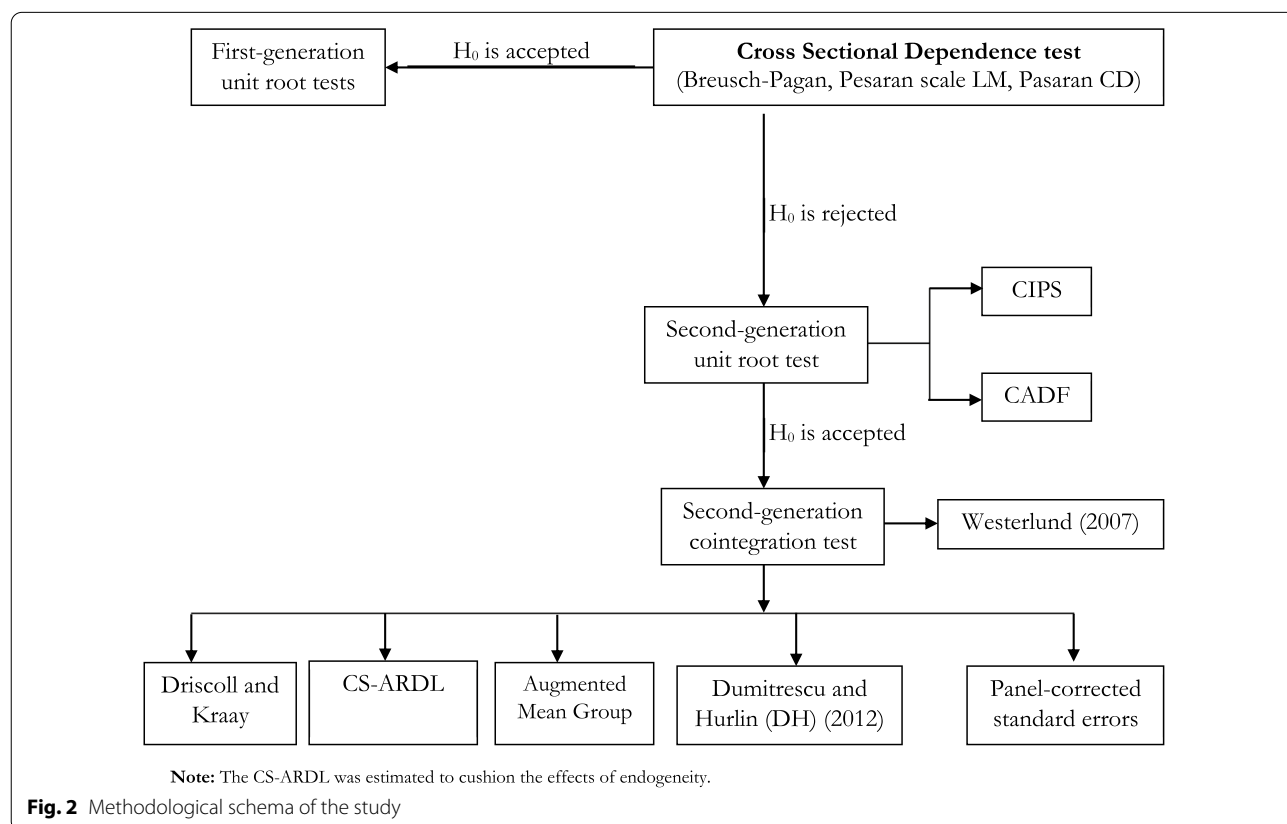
First-generation unit root tests

$H_0$ is accepted

**Cross Sectional Dependence test**
(Breusch-Pagan, Pesaran scale LM, Pasaran CD)

$H_0$ is rejected

Second-generation unit root test

CIPS

CADF

$H_0$ is accepted

Second-generation cointegration test

Westerlund (2007)

Driscoll and Kraay

CS-ARDL

Augmented Mean Group

Dumitrescu and Hurlin (DH) (2012)

Panel-corrected standard errors

**Note:** The CS-ARDL was estimated to cushion the effects of endogeneity.

**Fig. 2** Methodological schema of the study